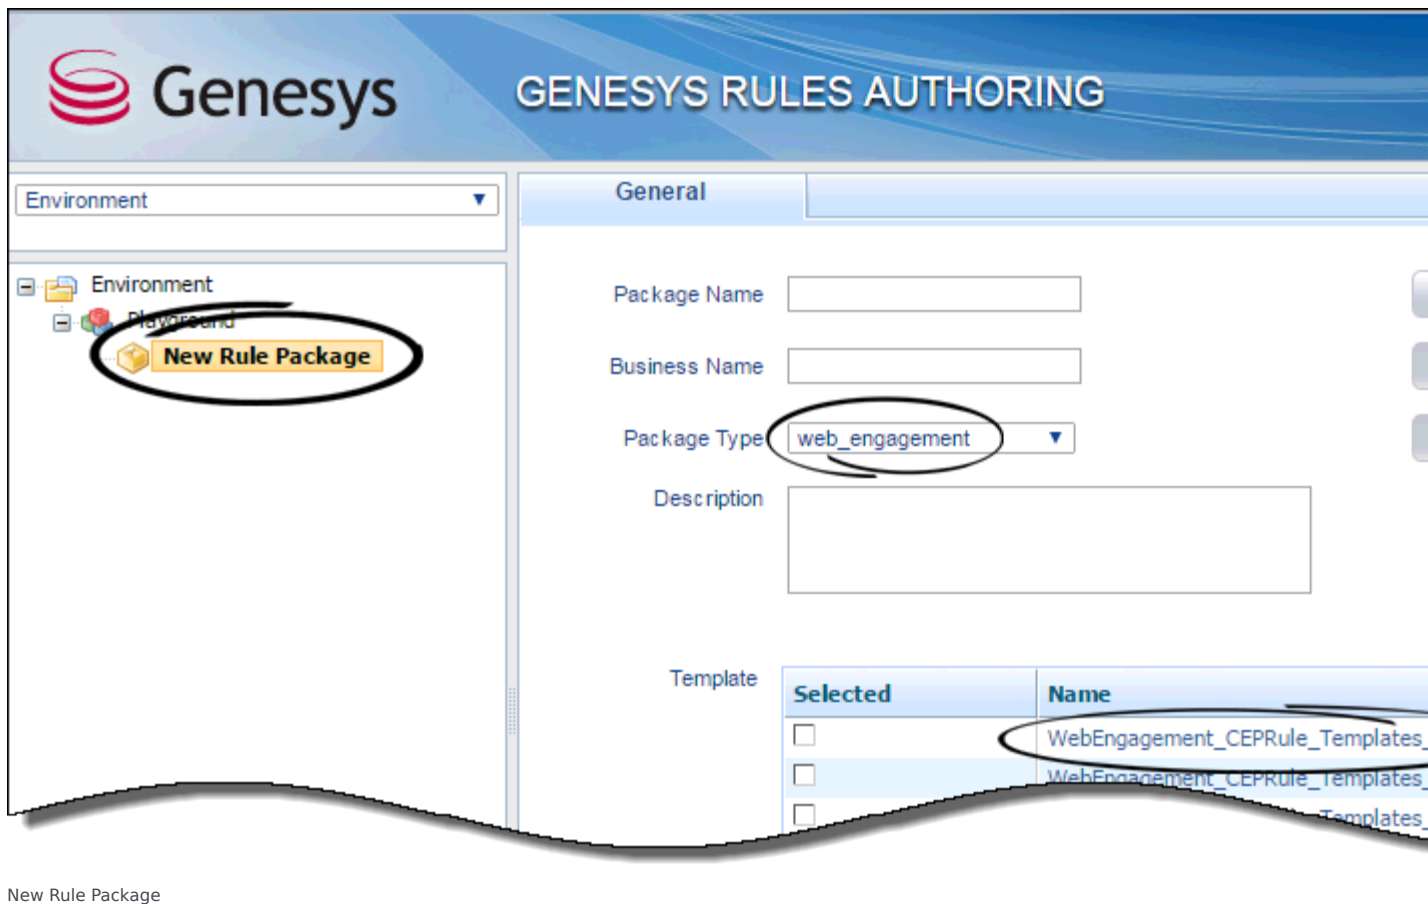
Genesys

GENESYS RULES AUTHORING

Environment

Environment

Playground

New Rule Package

General

Package Name

Business Name

Package Type web_engagement

Description

Template

| Selected | Name |
|---|---|
| ☐ | WebEngagement_CEPRule_Templates_ |
| ☐ | WebEngagement_CEPRule_Templates_ |
| ☐ | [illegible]_Templates_ |

New Rule Package